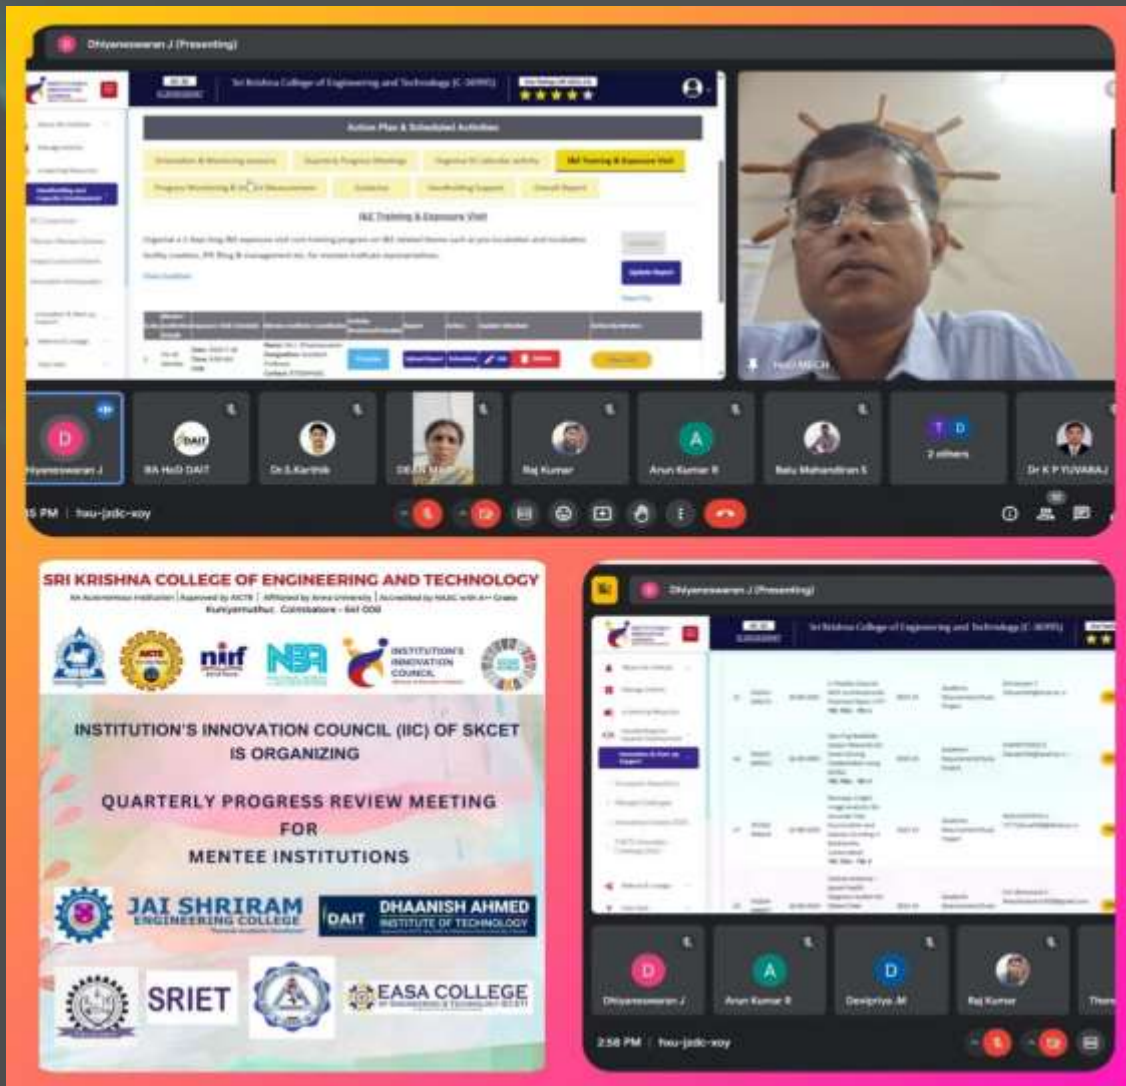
Dhiyaneswaran J (Presenting)

Sri Krishna College of Engineering and Technology (C-36995)

Action Plan & Scheduled Activities

IKE Training & Exposure Visit

Update Report

D
Dhiyaneswaran J
DAIT
IIA HoD DAIT
Dr.S.Karthik
DR.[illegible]
Raj Kumar
A
Arun Kumar R
Balu Mahendiran S
2 others
Dr K P YUVARAJ

PM | hau-jzdc-xoy

SRI KRISHNA COLLEGE OF ENGINEERING AND TECHNOLOGY
An Autonomous Institution | Approved by AICTE | Affiliated by Anna University | Accredited by NAAC with A++ Grade
Kuniyamuthur, Coimbatore - 641 008

nirf
NBA
INSTITUTION'S INNOVATION COUNCIL

INSTITUTION'S INNOVATION COUNCIL (IIC) OF SKCET IS ORGANIZING

QUARTERLY PROGRESS REVIEW MEETING FOR MENTEE INSTITUTIONS

JAI SHRIRAM ENGINEERING COLLEGE
DAIT DHAANISH AHMED INSTITUTE OF TECHNOLOGY
SRIET
EASA COLLEGE

Dhiyaneswaran J (Presenting)

Sri Krishna College of Engineering and Technology (C-36995)

D
Dhiyaneswaran J
A
Arun Kumar R
D
Devipriya.M
Raj Kumar

2:58 PM | hau-jzdc-xoy